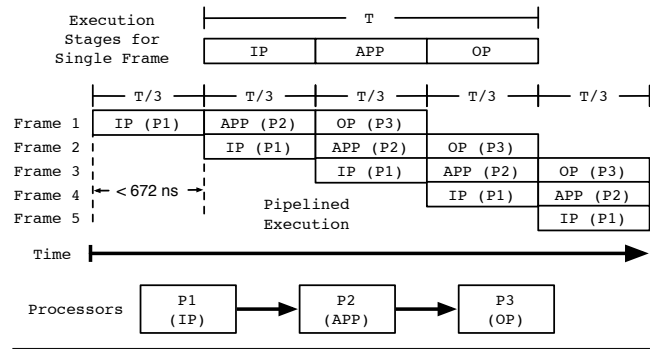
Execution Stages for Single Frame

T

| IP | APP | OP |
|---|---|---|

T/3 T/3 T/3 T/3 T/3

Frame 1 IP (P1) APP (P2) OP (P3)
Frame 2 IP (P1) APP (P2) OP (P3)
Frame 3 IP (P1) APP (P2) OP (P3)
Frame 4 IP (P1) APP (P2)
Frame 5 IP (P1)

< 672 ns

Pipelined Execution

Time

Processors P1 (IP) P2 (APP) P3 (OP)